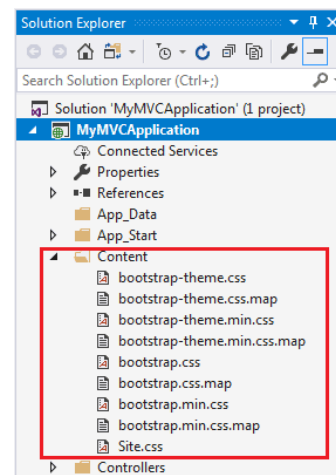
Solution Explorer

Search Solution Explorer (Ctrl+;)

Solution 'MyMVCApplication' (1 project)
MyMVCApplication
Connected Services
Properties
References
App_Data
App_Start
Content
bootstrap-theme.css
bootstrap-theme.css.map
bootstrap-theme.min.css
bootstrap-theme.min.css.map
bootstrap.css
bootstrap.css.map
bootstrap.min.css
bootstrap.min.css.map
Site.css
Controllers